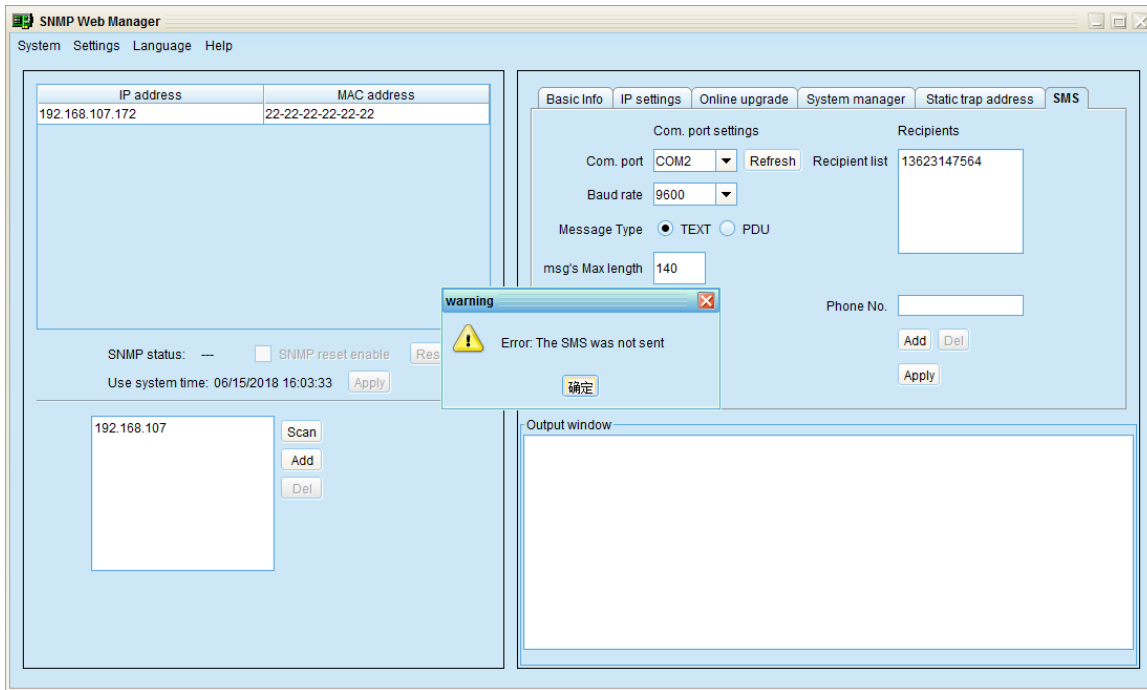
SNMP Web Manager

System Settings Language Help

| IP address | MAC address |
|---|---|
| 192.168.107.172 | 22-22-22-22-22-22 |

SNMP status: --- SNMP reset enable Res

Use system time: 06/15/2018 16:03:33 Apply

192.168.107

Scan
Add
Del

Basic Info IP settings Online upgrade System manager Static trap address SMS

Com. port settings

Com. port COM2 Refresh

Baud rate 9600

Message Type TEXT PDU

msg's Max length 140

Recipients

Recipient list 13623147564

Phone No.

Add Del

Apply

warning

Error: The SMS was not sent

确定

Output window